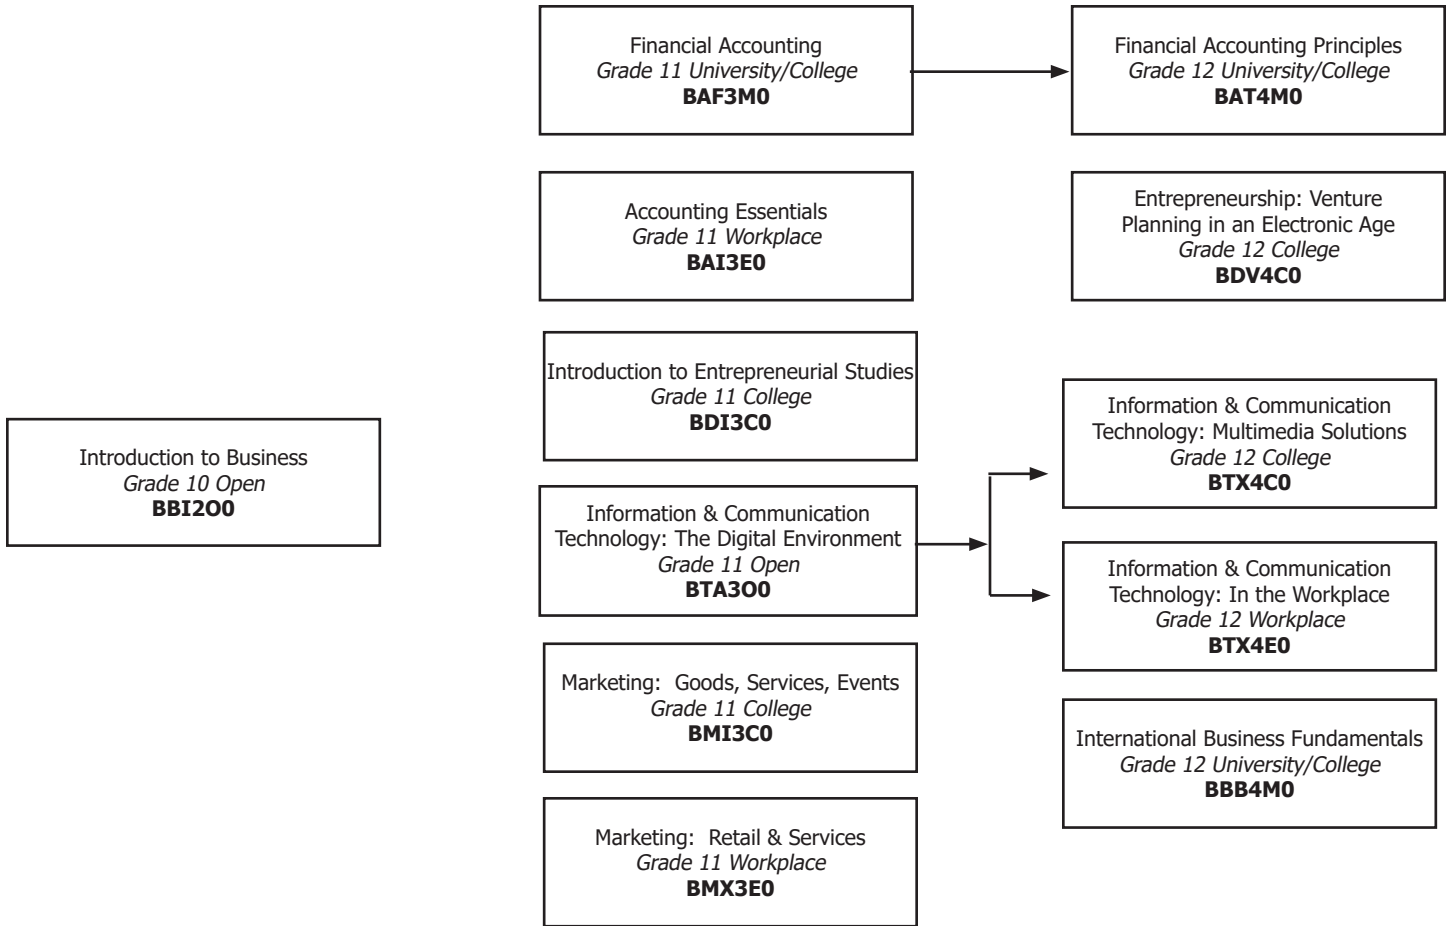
Introduction to Business
Grade 10 Open
BBI2O0

Financial Accounting
Grade 11 University/College
BAF3M0

Accounting Essentials
Grade 11 Workplace
BAI3E0

Introduction to Entrepreneurial Studies
Grade 11 College
BDI3C0

Information & Communication Technology: The Digital Environment
Grade 11 Open
BTA3O0

Marketing: Goods, Services, Events
Grade 11 College
BMI3C0

Marketing: Retail & Services
Grade 11 Workplace
BMX3E0

Financial Accounting Principles
Grade 12 University/College
BAT4M0

Entrepreneurship: Venture Planning in an Electronic Age
Grade 12 College
BDV4C0

Information & Communication Technology: Multimedia Solutions
Grade 12 College
BTX4C0

Information & Communication Technology: In the Workplace
Grade 12 Workplace
BTX4E0

International Business Fundamentals
Grade 12 University/College
BBB4M0